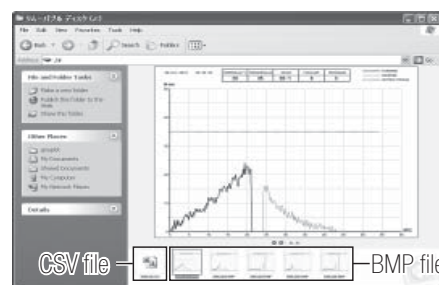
File Edit View Favorites Tools Help

Back Search Folders

File and Folder Tasks

Make a new folder

Publish this folder to the Web

Share this folder

Other Places

My Documents

Shared Documents

My Computer

My Network Places

Details

CSV file

BMP file